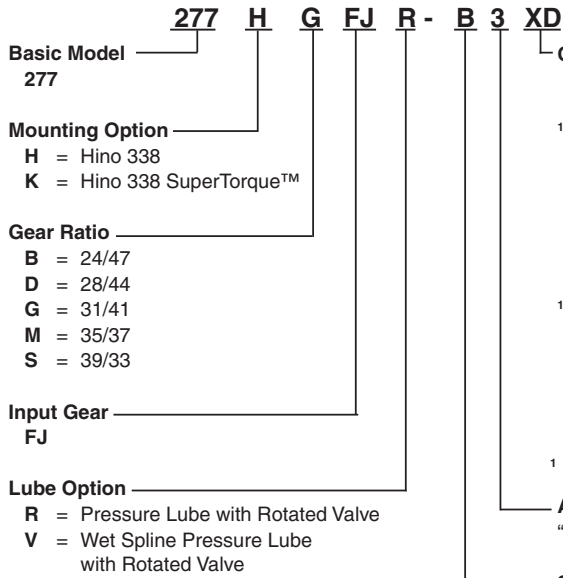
277 H G FJ R - B 3 XD

Basic Model
277

Mounting Option
H = Hino 338
K = Hino 338 SuperTorque™

Gear Ratio
B = 24/47
D = 28/44
G = 31/41
M = 35/37
S = 39/33

Input Gear
FJ

Lube Option
R = Pressure Lube with Rotated Valve
V = Wet Spline Pressure Lube with Rotated Valve

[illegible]
1
1
1
A
"
1